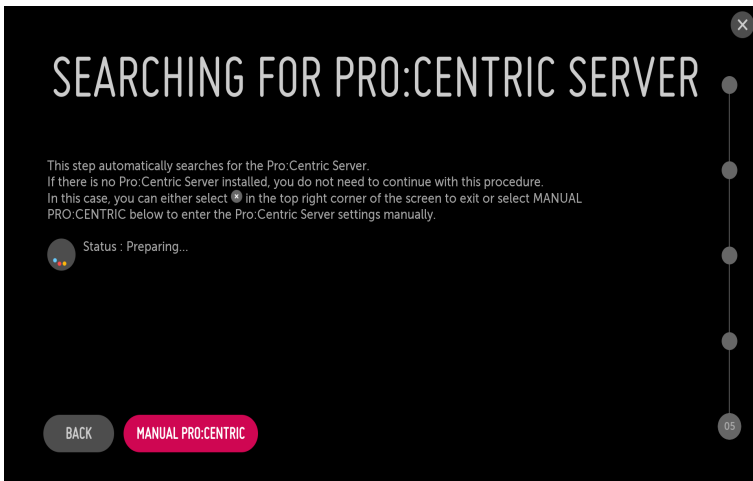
SEARCHING FOR PRO:CENTRIC SERVER

This step automatically searches for the Pro:Centric Server.
If there is no Pro:Centric Server installed, you do not need to continue with this procedure.
In this case, you can either select ⊗ in the top right corner of the screen to exit or select MANUAL PRO:CENTRIC below to enter the Pro:Centric Server settings manually.

Status : Preparing...

BACK

MANUAL PRO:CENTRIC

05